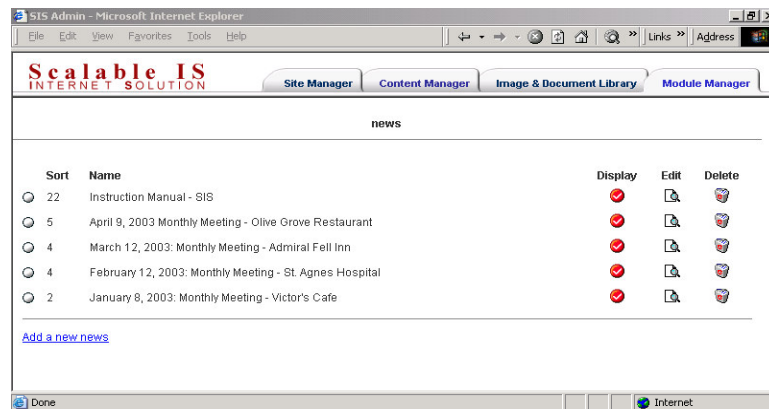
SIS Admin - Microsoft Internet Explorer

File Edit View Favorites Tools Help

Links » Address

Scalable IS
INTERNET SOLUTION

Site Manager | Content Manager | Image & Document Library | Module Manager

news

| | Sort | Name | Display | Edit | Delete |
|---|---|---|---|---|---|
| | 22 | Instruction Manual - SIS | | | |
| | 5 | April 9, 2003 Monthly Meeting - Olive Grove Restaurant | | | |
| | 4 | March 12, 2003: Monthly Meeting - Admiral Fell Inn | | | |
| | 4 | February 12, 2003: Monthly Meeting - St. Agnes Hospital | | | |
| | 2 | January 8, 2003: Monthly Meeting - Victor's Cafe | | | |

Add a new news

Done

Internet